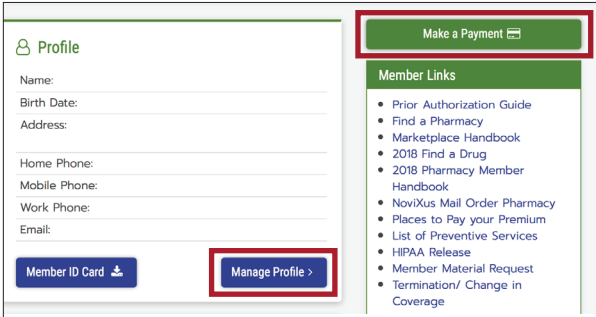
Profile

Name:
Birth Date:
Address:
Home Phone:
Mobile Phone:
Work Phone:
Email:

Member ID Card

Manage Profile >

Make a Payment

Member Links

- Prior Authorization Guide
- Find a Pharmacy
- Marketplace Handbook
- 2018 Find a Drug
- 2018 Pharmacy Member Handbook
- NoviXus Mail Order Pharmacy
- Places to Pay your Premium
- List of Preventive Services
- HIPAA Release
- Member Material Request
- Termination/ Change in Coverage